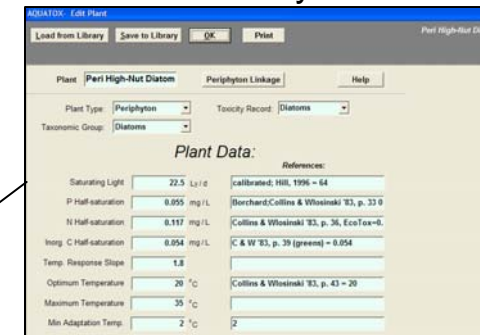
AQUATOX- Edit Plant

Load from Library | Save to Library | OK | Print

Peri High-Nut Di

Plant Peri High-Nut Diatom

Periphyton Linkage

Help

Plant Type: Periphyton

Toxicity Record: Diatoms

Taxonomic Group: Diatoms

Plant Data:

References:

| | | | |
|---|---|---|---|
| Saturating Light | 22.5 | Ly/d | calibrated; Hill, 1996 ~ 64 |
| P Half-saturation | 0.055 | mg/L | Borchard;Collins & Wlosinski '83, p. 33 0 |
| N Half-saturation | 0.117 | mg/L | Collins & Wlosinski '83, p. 36, EcoTox=0. |
| Inorg. C Half-saturation | 0.054 | mg/L | C & W '83, p. 39 (greens) = 0.054 |
| Temp. Response Slope | 1.8 | | |
| Optimum Temperature | 20 | °C | Collins & Wlosinski '83, p. 43 = 20 |
| Maximum Temperature | 35 | °C | |
| Min Adaptation Temp. | 2 | °C | 2 |